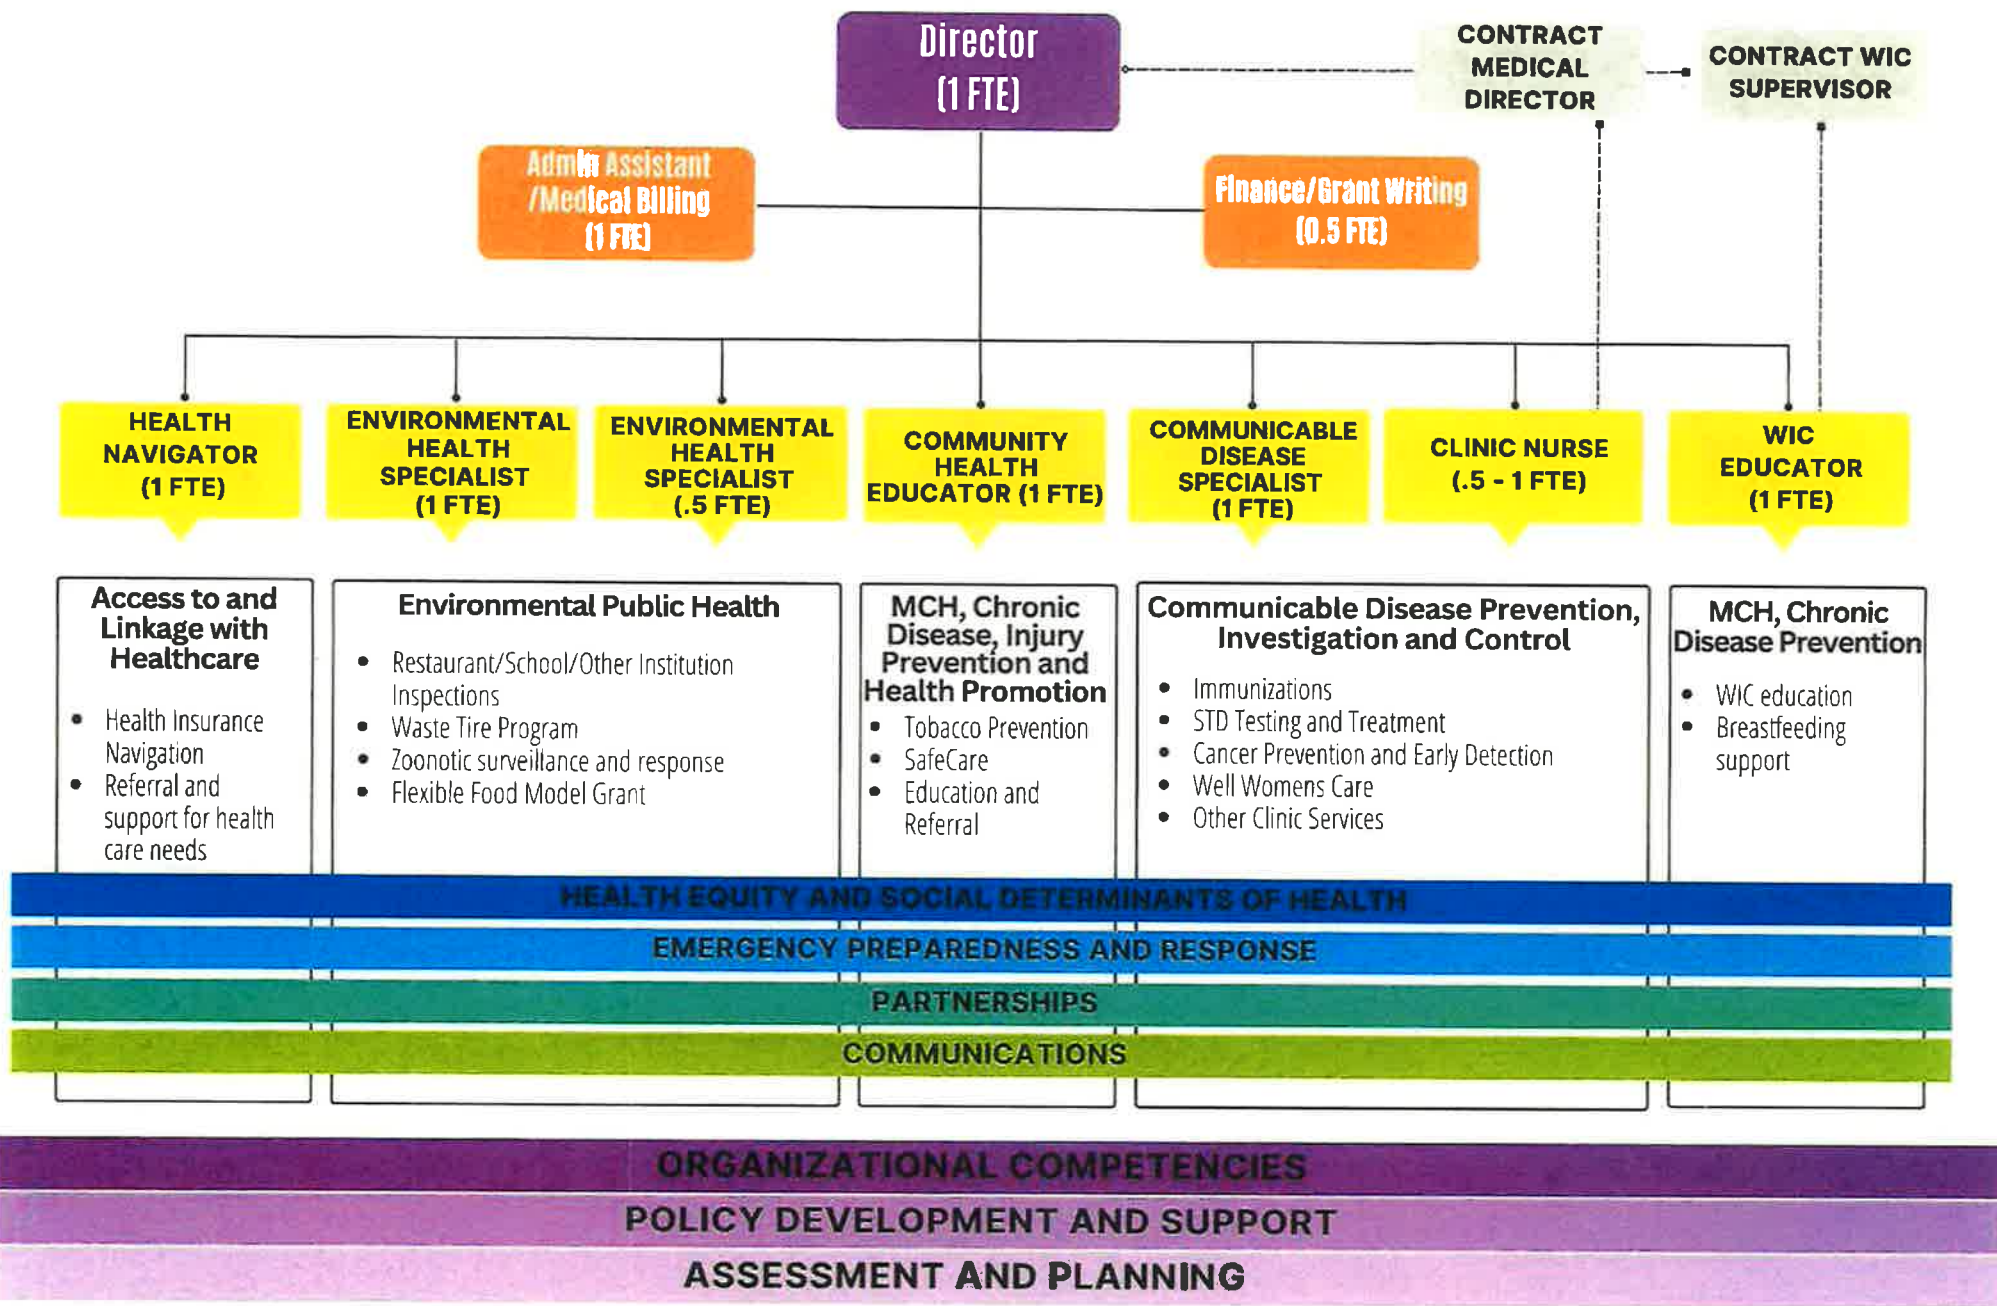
Director
(1 FTE)

CONTRACT MEDICAL DIRECTOR

CONTRACT WIC SUPERVISOR

Admin Assistant /Medical Billing (1 FTE)

Finance/Grant Writing (0.5 FTE)

HEALTH NAVIGATOR (1 FTE)

ENVIRONMENTAL HEALTH SPECIALIST (1 FTE)

ENVIRONMENTAL HEALTH SPECIALIST (.5 FTE)

COMMUNITY HEALTH EDUCATOR (1 FTE)

COMMUNICABLE DISEASE SPECIALIST (1 FTE)

CLINIC NURSE (.5 - 1 FTE)

WIC EDUCATOR (1 FTE)

Access to and Linkage with Healthcare
- Health Insurance Navigation
- Referral and support for health care needs

Environmental Public Health
- Restaurant/School/Other Institution Inspections
- Waste Tire Program
- Zoonotic surveillance and response
- Flexible Food Model Grant

MCH, Chronic Disease, Injury Prevention and Health Promotion
- Tobacco Prevention
- SafeCare
- Education and Referral

Communicable Disease Prevention, Investigation and Control
- Immunizations
- STD Testing and Treatment
- Cancer Prevention and Early Detection
- Well Womens Care
- Other Clinic Services

MCH, Chronic Disease Prevention
- WIC education
- Breastfeeding support

HEALTH EQUITY AND SOCIAL DETERMINANTS OF HEALTH
EMERGENCY PREPAREDNESS AND RESPONSE
PARTNERSHIPS
COMMUNICATIONS

ORGANIZATIONAL COMPETENCIES
POLICY DEVELOPMENT AND SUPPORT
ASSESSMENT AND PLANNING